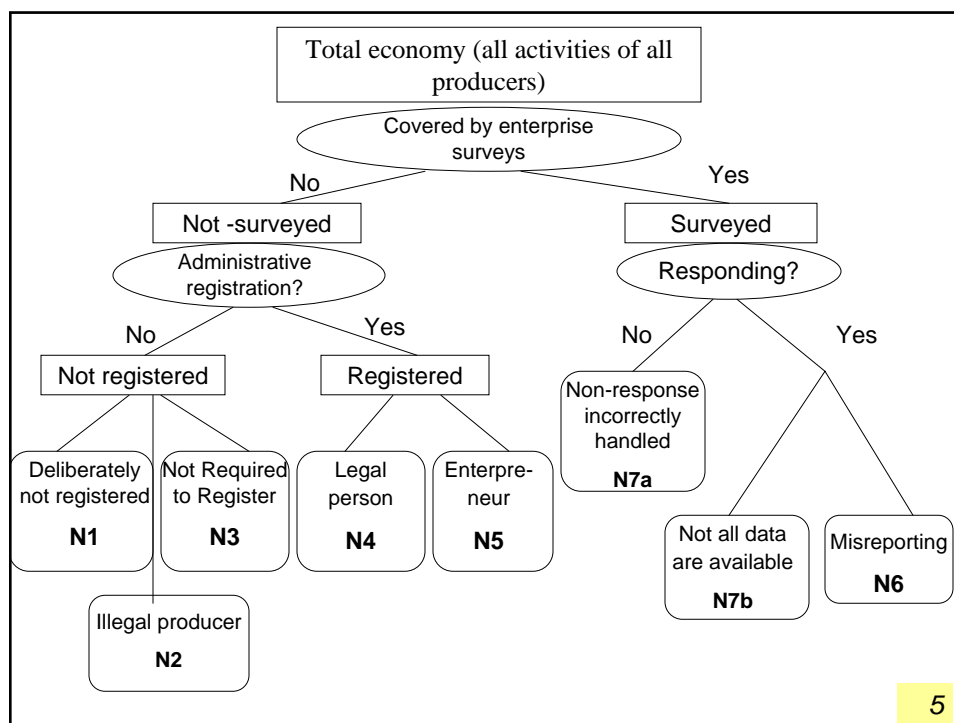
Total economy (all activities of all producers)

Covered by enterprise surveys

No

Yes

Not -surveyed

Surveyed

Administrative registration?

Responding?

No

Yes

No

Yes

Not registered

Registered

Non-response incorrectly handled

N7a

Deliberately not registered

N1

Not Required to Register

N3

Legal person

N4

Enterpre-neur

N5

Not all data are available

N7b

Misreporting

N6

Illegal producer

N2

5